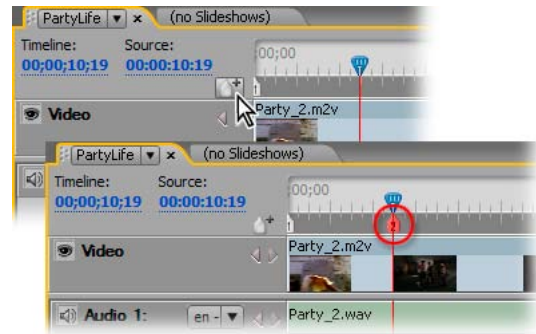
PartyLife
(no Slideshows)
Timeline:
00;00;10;19
Source:
00:00:10:19
00;00
Video
Party_2.m2v

PartyLife
(no Slideshows)
Timeline:
00;00;10;19
Source:
00:00:10:19
00;00
Video
Party_2.m2v
Audio 1:
en -
Party_2.wav